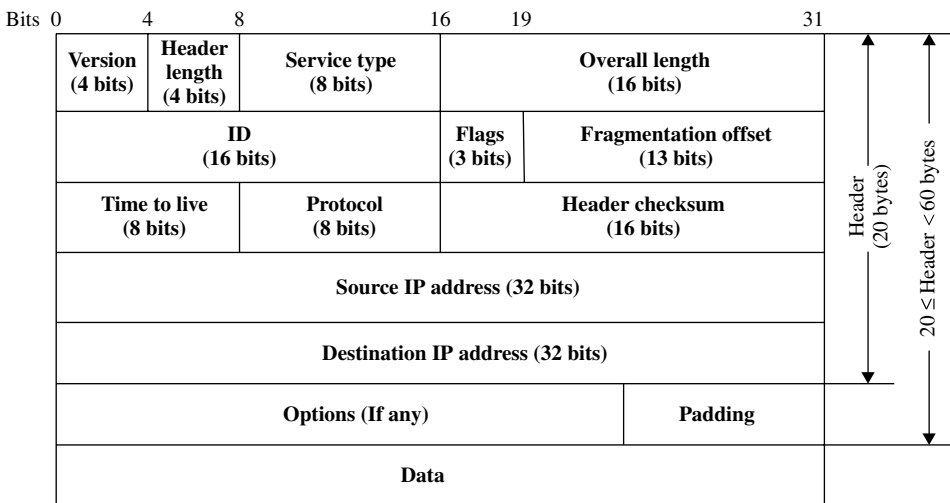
Bits 0 4 8 16 19 31

Version (4 bits)

Header length (4 bits)

Service type (8 bits)

Overall length (16 bits)

ID (16 bits)

Flags (3 bits)

Fragmentation offset (13 bits)

Time to live (8 bits)

Protocol (8 bits)

Header checksum (16 bits)

Source IP address (32 bits)

Destination IP address (32 bits)

Options (If any)

Padding

Data

Header (20 bytes)

$20 \leq$ Header $< 60$ bytes